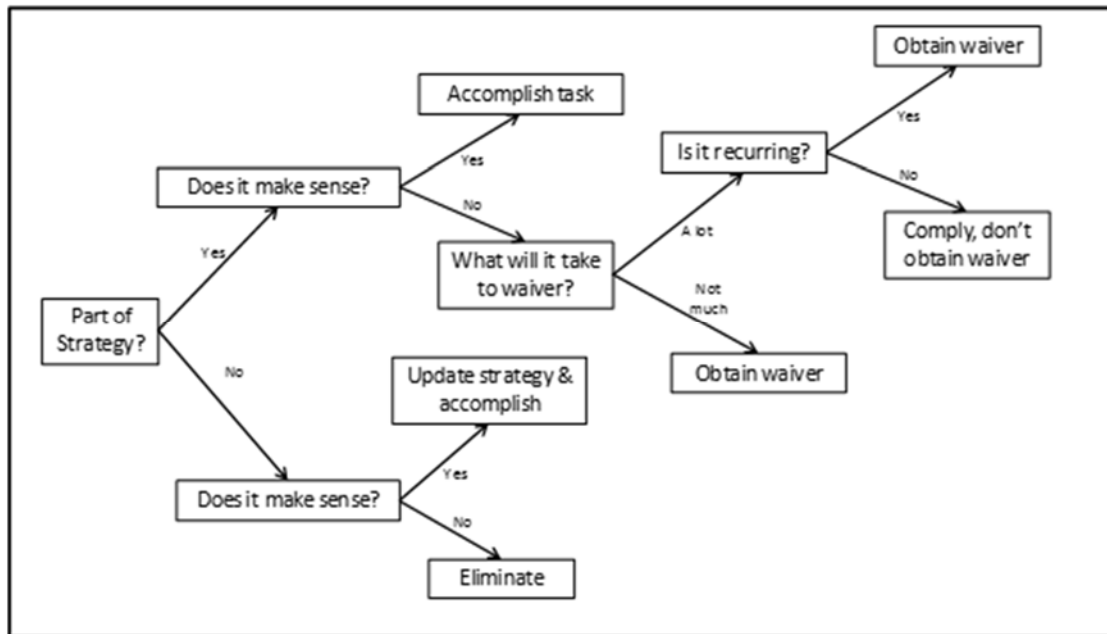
Part of Strategy?

Yes

Does it make sense?

Yes

Accomplish task

No

What will it take to waiver?

A lot

Is it recurring?

Yes

Obtain waiver

No

Comply, don't obtain waiver

Not much

Obtain waiver

No

Does it make sense?

Yes

Update strategy & accomplish

No

Eliminate